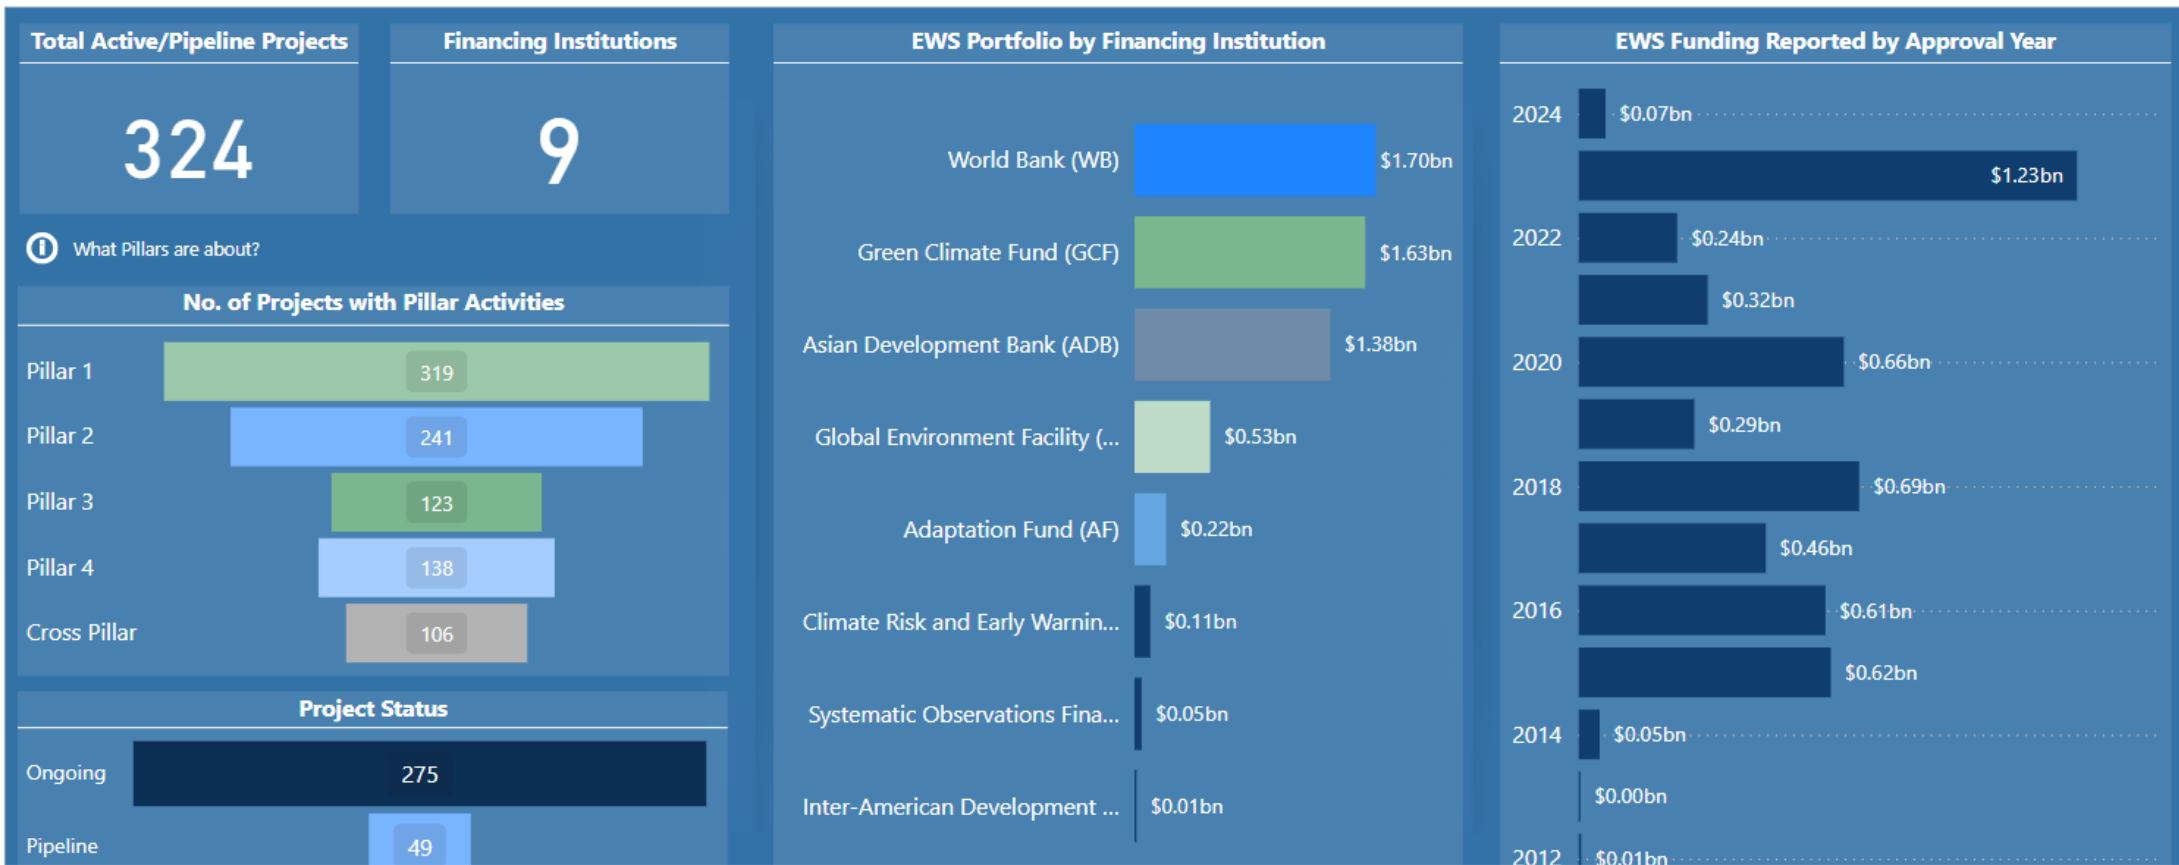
Total Active/Pipeline Projects

324

Financing Institutions

9

What Pillars are about?

No. of Projects with Pillar Activities

| | |
|---|---|
| Pillar 1 | 319 |
| Pillar 2 | 241 |
| Pillar 3 | 123 |
| Pillar 4 | 138 |
| Cross Pillar | 106 |

Project Status

| | |
|---|---|
| Ongoing | 275 |
| Pipeline | 49 |

EWS Portfolio by Financing Institution

| | |
|---|---|
| World Bank (WB) | $1.70bn |
| Green Climate Fund (GCF) | $1.63bn |
| Asian Development Bank (ADB) | $1.38bn |
| Global Environment Facility (... | $0.53bn |
| Adaptation Fund (AF) | $0.22bn |
| Climate Risk and Early Warnin... | $0.11bn |
| Systematic Observations Fina... | $0.05bn |
| Inter-American Development ... | $0.01bn |

EWS Funding Reported by Approval Year

| | |
|---|---|
| 2024 | $0.07bn |
| | $1.23bn |
| 2022 | $0.24bn |
| | $0.32bn |
| 2020 | $0.66bn |
| | $0.29bn |
| 2018 | $0.69bn |
| | $0.46bn |
| 2016 | $0.61bn |
| | $0.62bn |
| 2014 | $0.05bn |
| | $0.00bn |
| 2012 | $0.01bn |